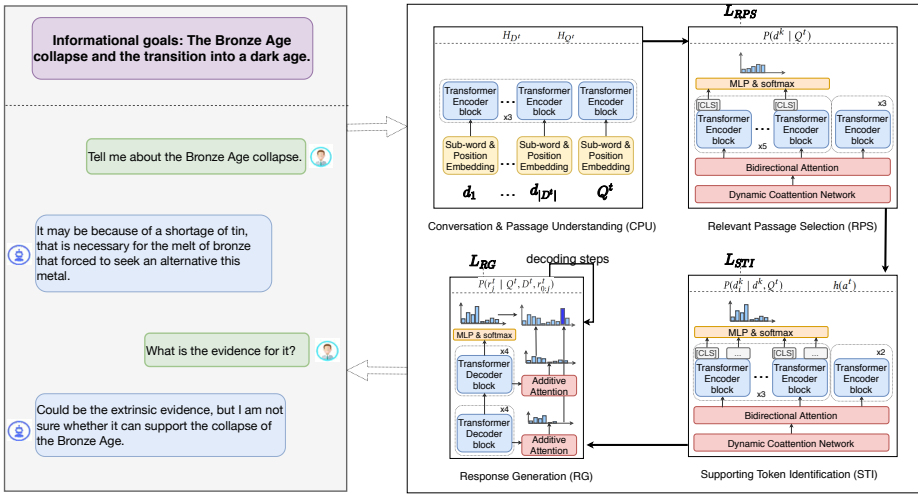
Informational goals: The Bronze Age collapse and the transition into a dark age.

Tell me about the Bronze Age collapse.

It may be because of a shortage of tin, that is necessary for the melt of bronze that forced to seek an alternative this metal.

What is the evidence for it?

Could be the extrinsic evidence, but I am not sure whether it can support the collapse of the Bronze Age.

$H_{D^t}$ $H_{Q^t}$

Transformer Encoder block

x3

Transformer Encoder block

Transformer Encoder block

Sub-word & Position Embedding

Sub-word & Position Embedding

Sub-word & Position Embedding

$d_1$ ... $d_{|D^t|}$ $Q^t$

Conversation & Passage Understanding (CPU)

$L_{RPS}$

$P(d^k \mid Q^t)$

MLP & softmax

[CLS]

[CLS]

x3

Transformer Encoder block

x5

Transformer Encoder block

Transformer Encoder block

Bidirectional Attention

Dynamic Coattention Network

Relevant Passage Selection (RPS)

$L_{RG}$

decoding steps

$P(r^t_j \mid Q^t, D^t, r^t_{0:j})$

MLP & softmax

x4

Transformer Decoder block

Additive Attention

x4

Transformer Decoder block

Additive Attention

Response Generation (RG)

$L_{STI}$

$P(d^k_i \mid d^k, Q^t)$ $h(a^t)$

MLP & softmax

[CLS] ...

[CLS] ...

x2

Transformer Encoder block

Transformer Encoder block

x3

Transformer Encoder block

Bidirectional Attention

Dynamic Coattention Network

Supporting Token Identification (STI)